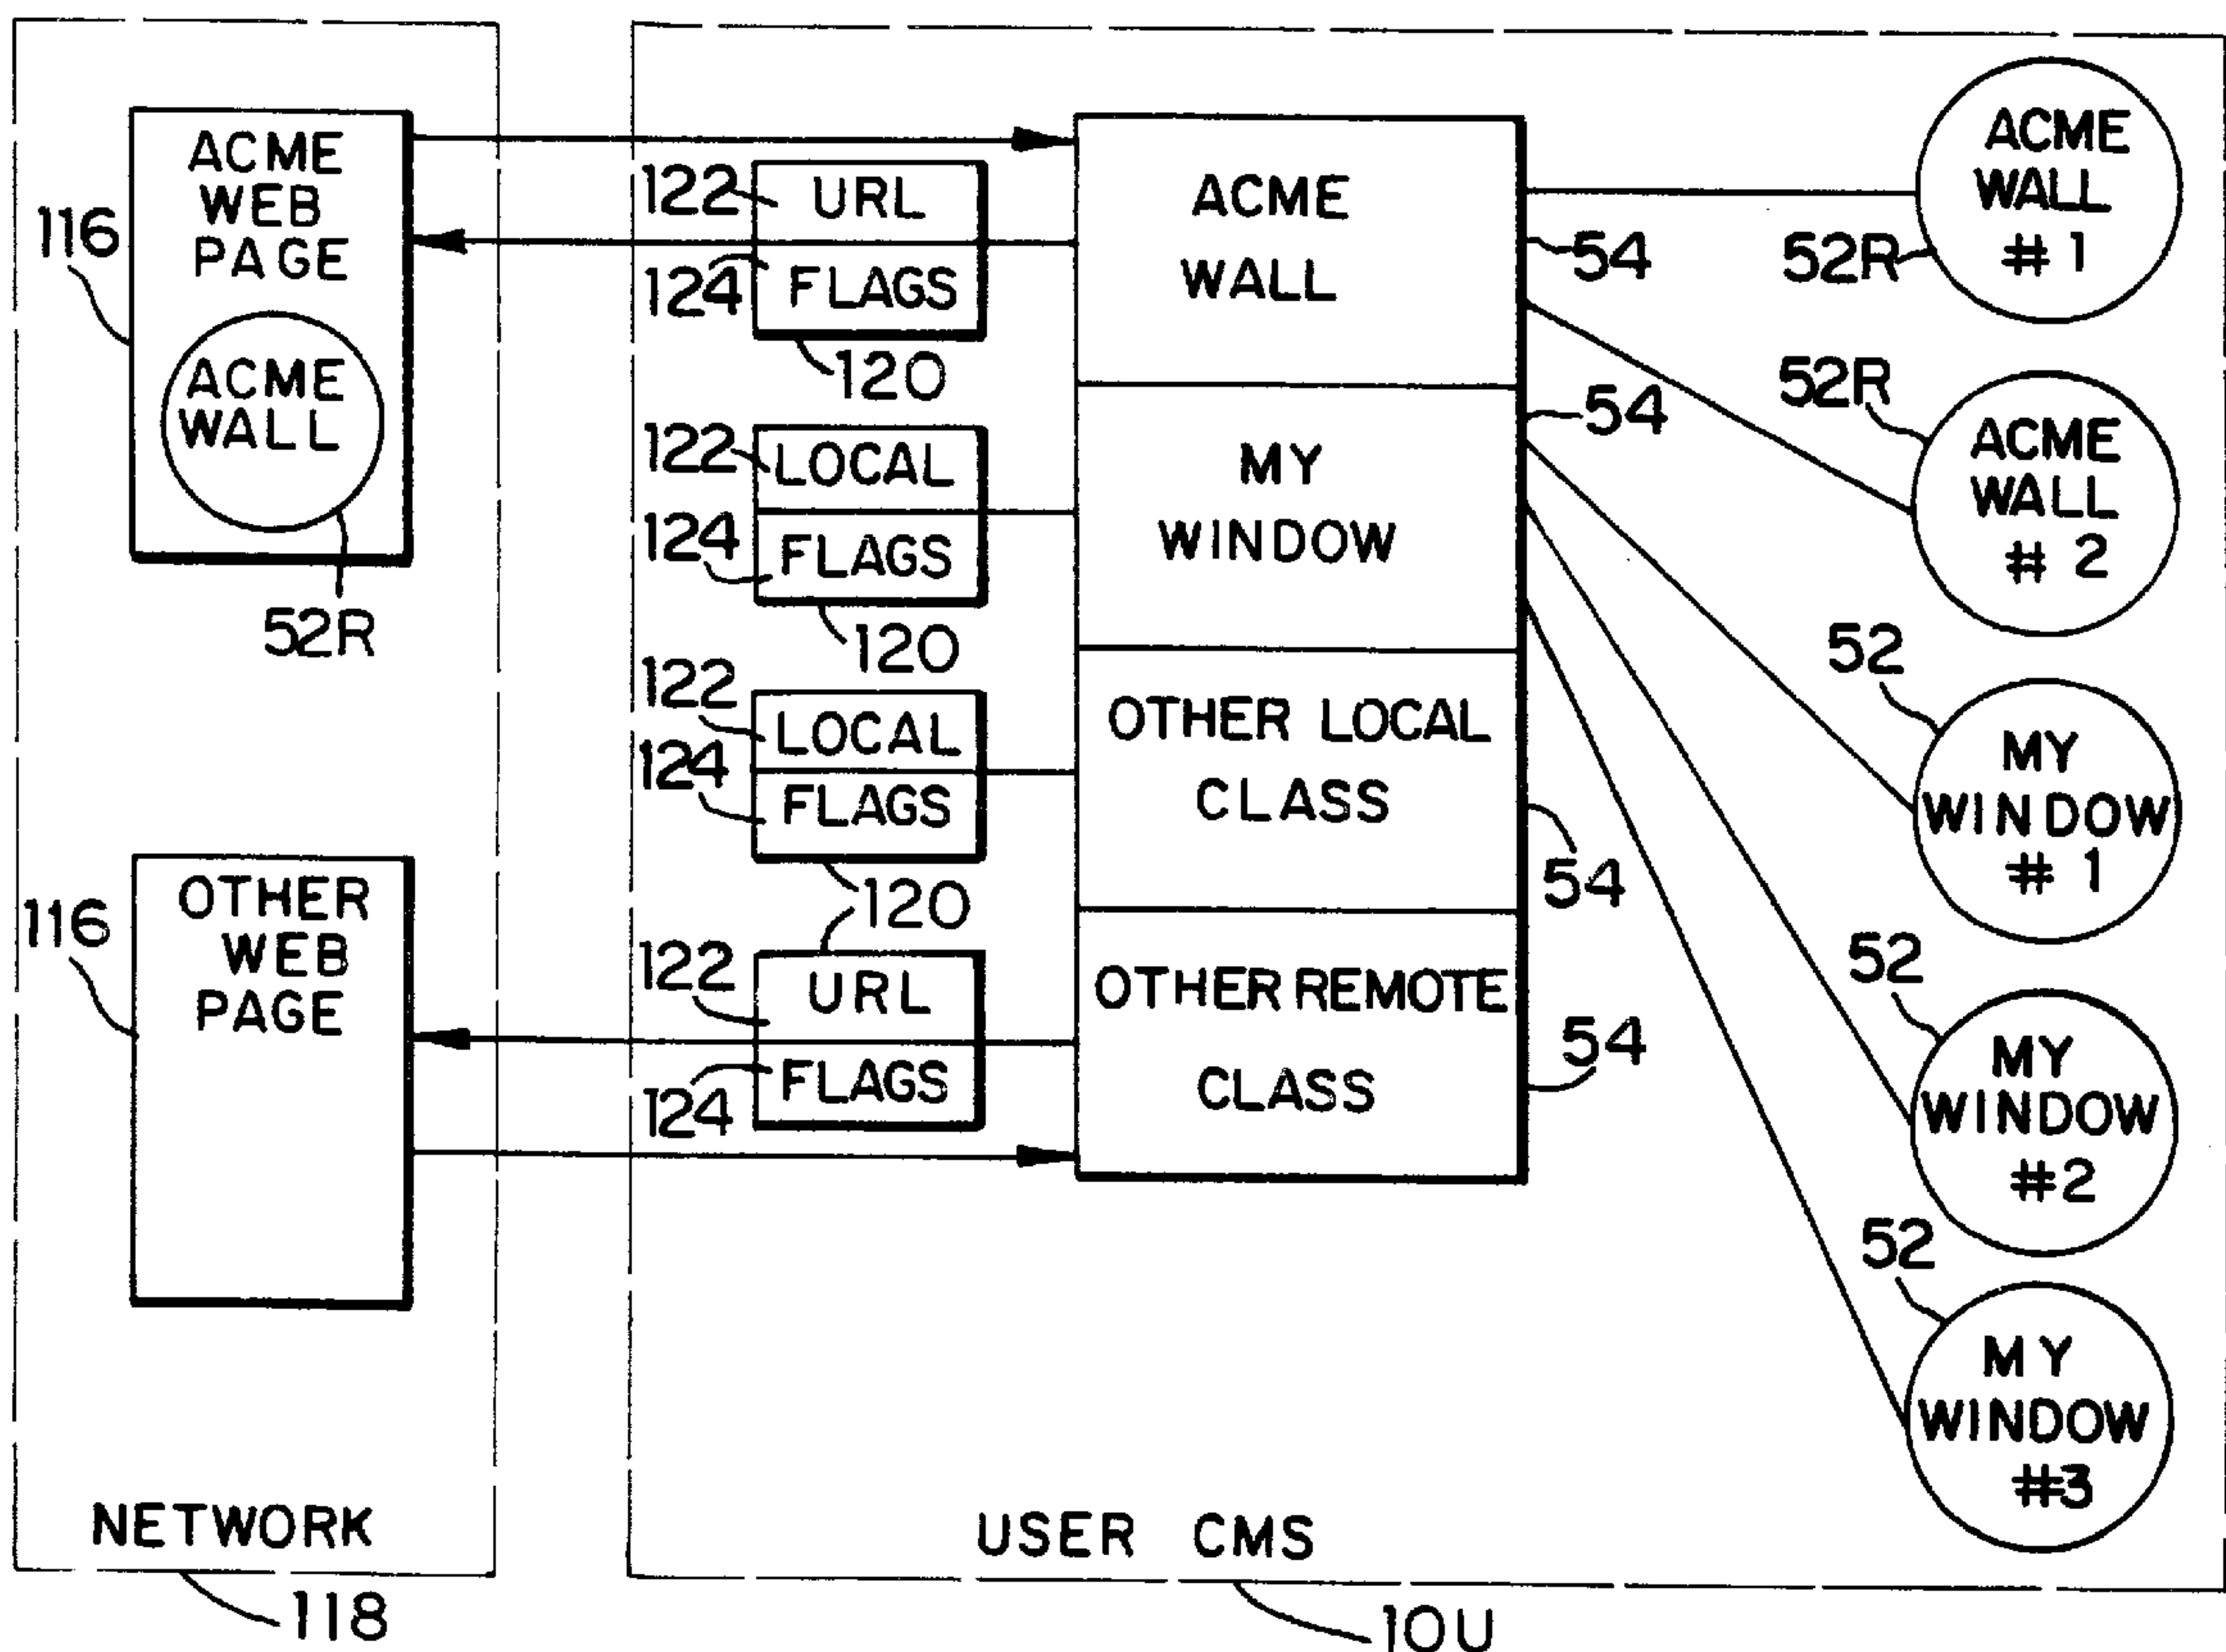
ACME WEB PAGE
116
ACME WALL
52R
OTHER WEB PAGE
116
NETWORK
118
122 URL
124 FLAGS
120
122 LOCAL
124 FLAGS
120
122 LOCAL
124 FLAGS
120
122 URL
124 FLAGS
ACME WALL
MY WINDOW
OTHER LOCAL CLASS
OTHER REMOTE CLASS
54
54
54
54
USER CMS
10U
ACME WALL #1
52R
52R
ACME WALL # 2
52
MY WINDOW # 1
52
MY WINDOW #2
52
MY WINDOW #3